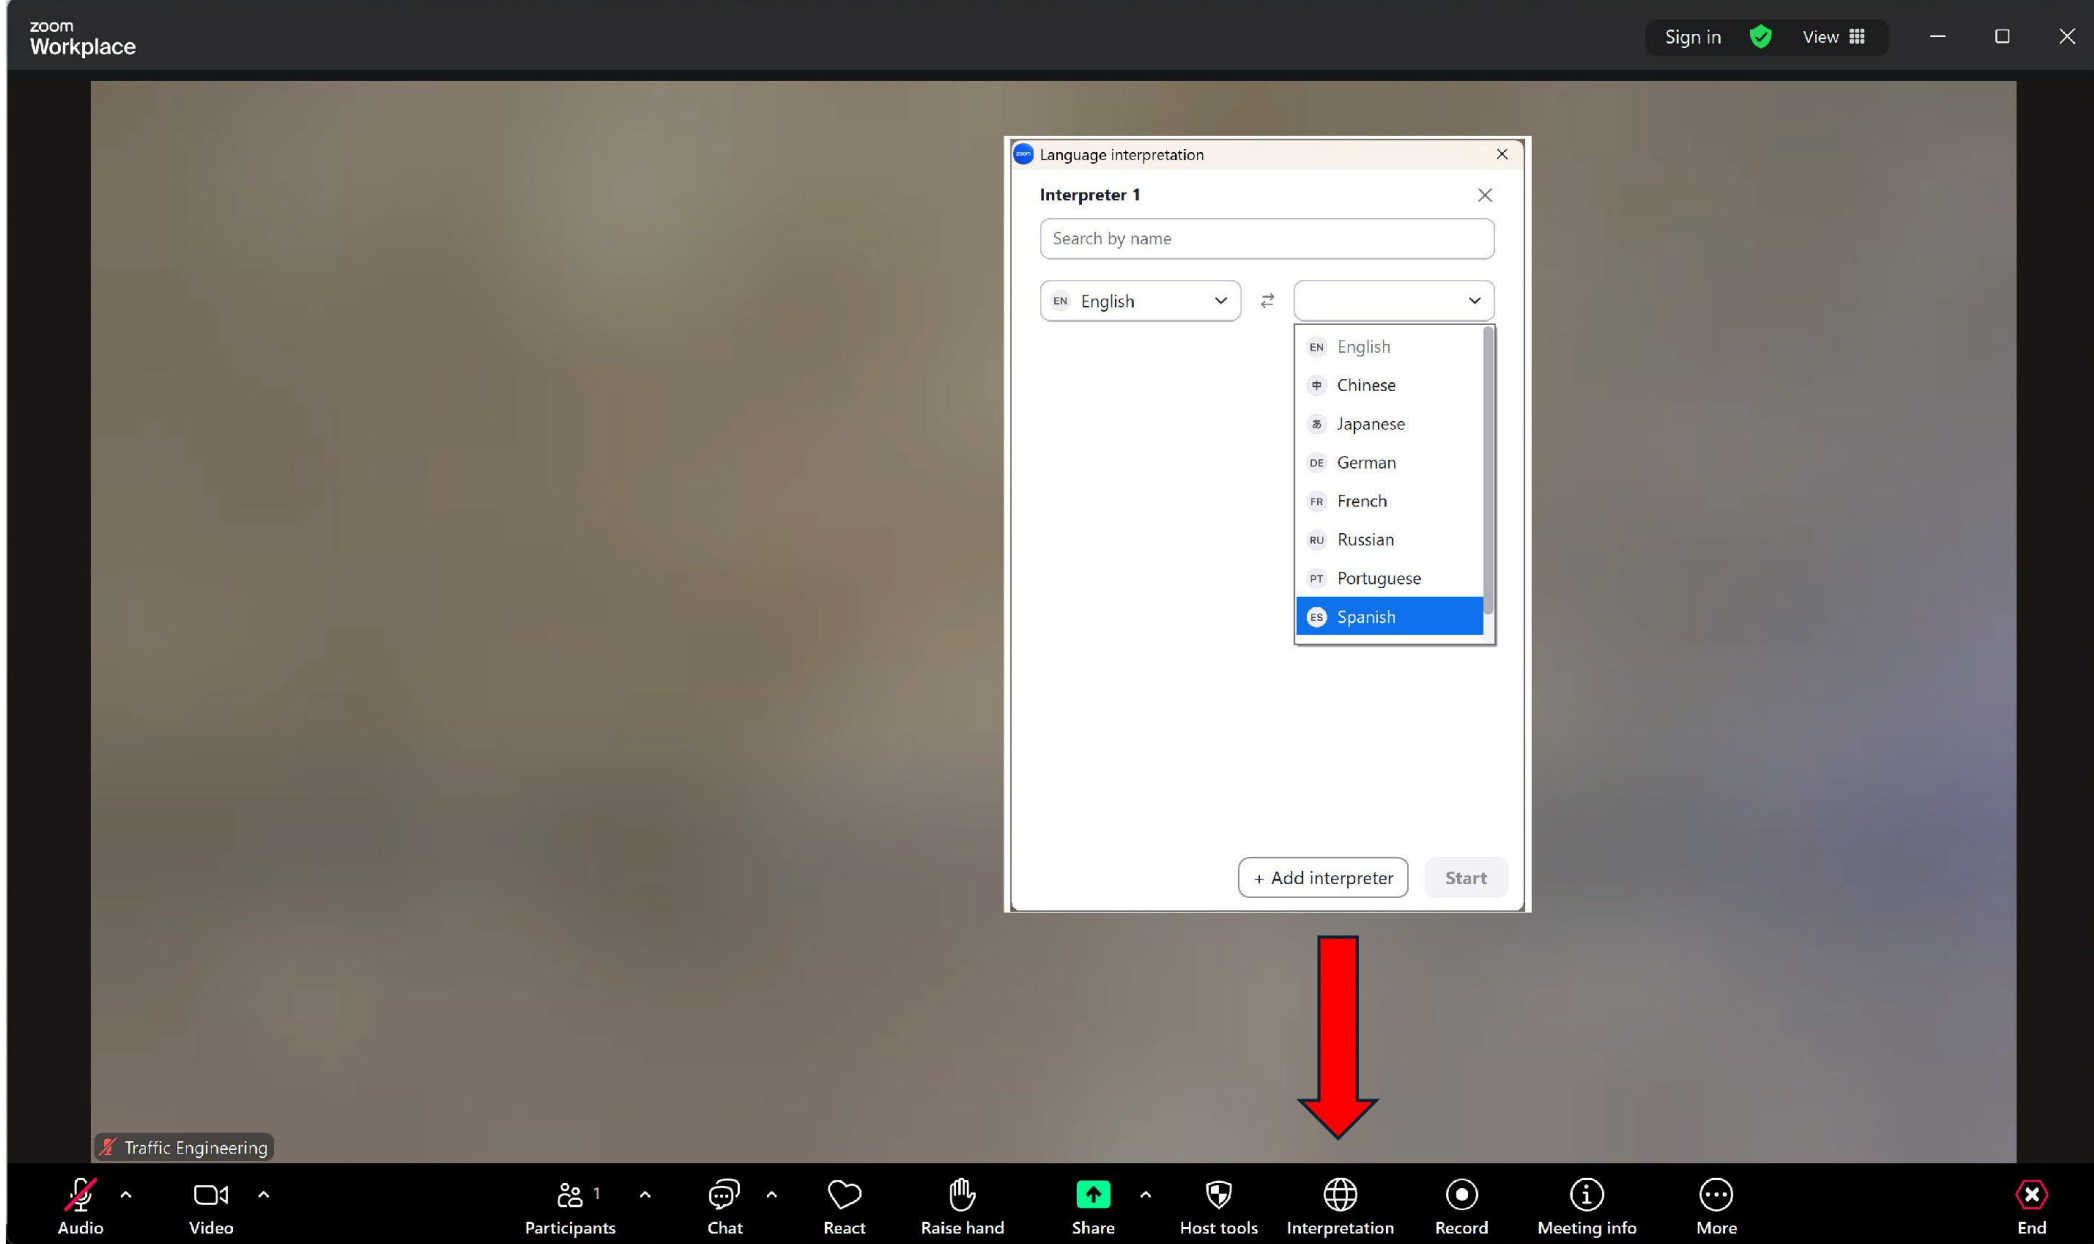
zoom
Workplace

Sign in View

Language interpretation

Interpreter 1

Search by name

EN English

EN English
中 Chinese
あ Japanese
DE German
FR French
RU Russian
PT Portuguese
ES Spanish

+ Add interpreter
Start

Traffic Engineering

Audio
Video
1
Participants
Chat
React
Raise hand
Share
Host tools
Interpretation
Record
Meeting info
More
End